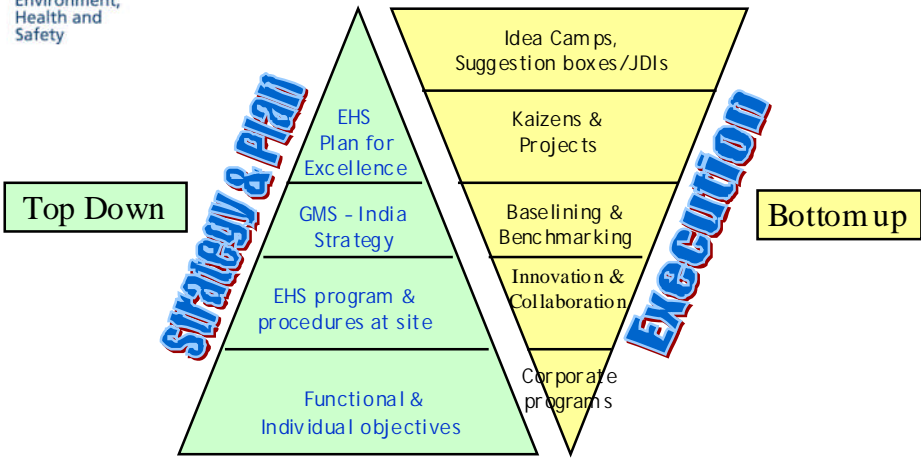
Environment, Health and Safety

Top Down

Strategy & Plan

EHS Plan for Excellence

GMS - India Strategy

EHS program & procedures at site

Functional & Individual objectives

Idea Camps, Suggestion boxes/JDIs

Kaizens & Projects

Baselining & Benchmarking

Innovation & Collaboration

Corporate programs

Execution

Bottom up